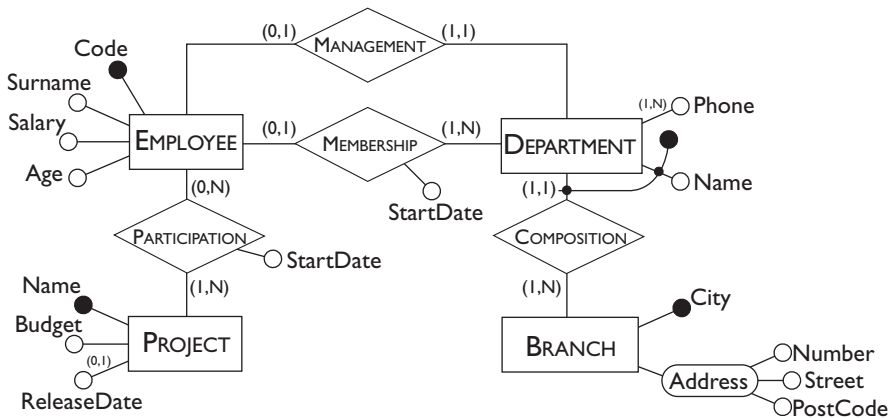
(0,1) MANAGEMENT (1,1)

Code
Surname
Salary
Age
EMPLOYEE
(0,1) MEMBERSHIP (1,N)
StartDate
DEPARTMENT
(1,N) Phone
Name
(1,1)
(0,N)
PARTICIPATION
StartDate
(1,N)
COMPOSITION
(1,N)
Name
Budget
(0,1)
ReleaseDate
PROJECT
BRANCH
City
Address
Number
Street
PostCode